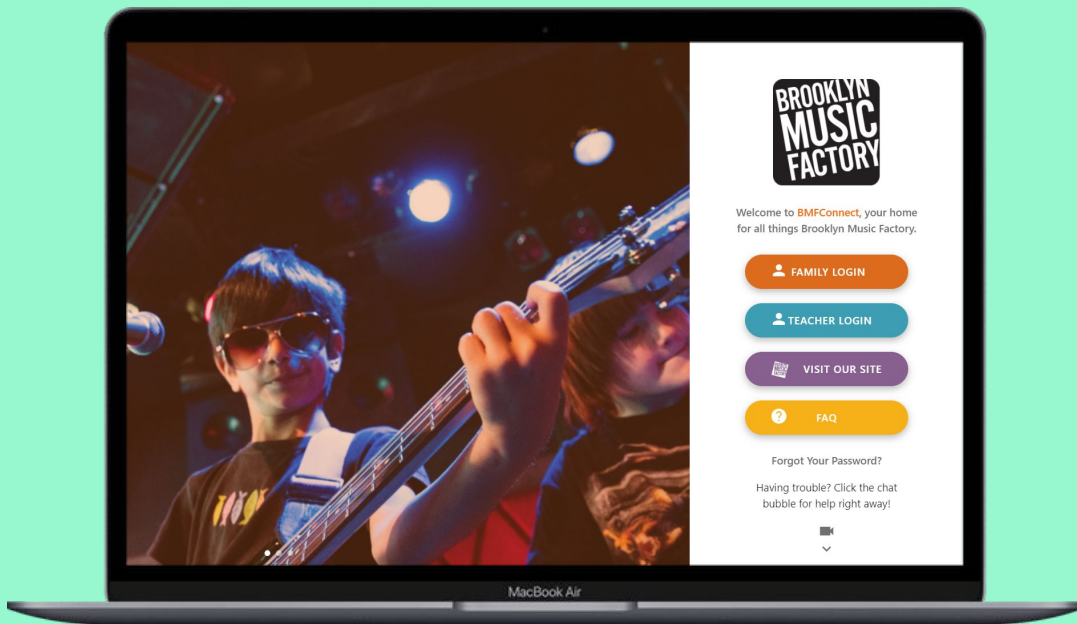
BROOKLYN MUSIC FACTORY

Welcome to BMFConnect, your home for all things Brooklyn Music Factory.

FAMILY LOGIN

TEACHER LOGIN

VISIT OUR SITE

FAQ

Forgot Your Password?

Having trouble? Click the chat bubble for help right away!

MacBook Air